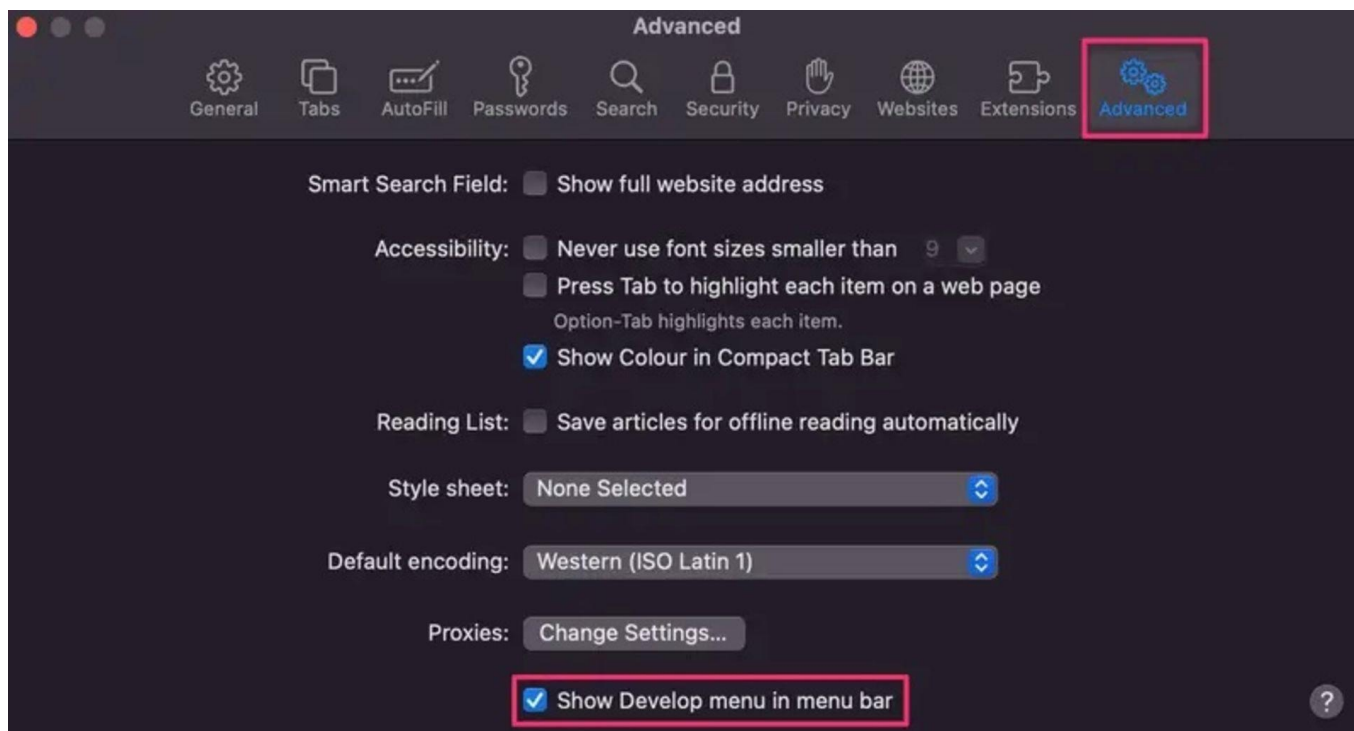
Advanced

General Tabs AutoFill Passwords Search Security Privacy Websites Extensions Advanced

Smart Search Field: Show full website address

Accessibility: Never use font sizes smaller than 9

Press Tab to highlight each item on a web page

Option-Tab highlights each item.

Show Colour in Compact Tab Bar

Reading List: Save articles for offline reading automatically

Style sheet: None Selected

Default encoding: Western (ISO Latin 1)

Proxies: Change Settings...

Show Develop menu in menu bar

?